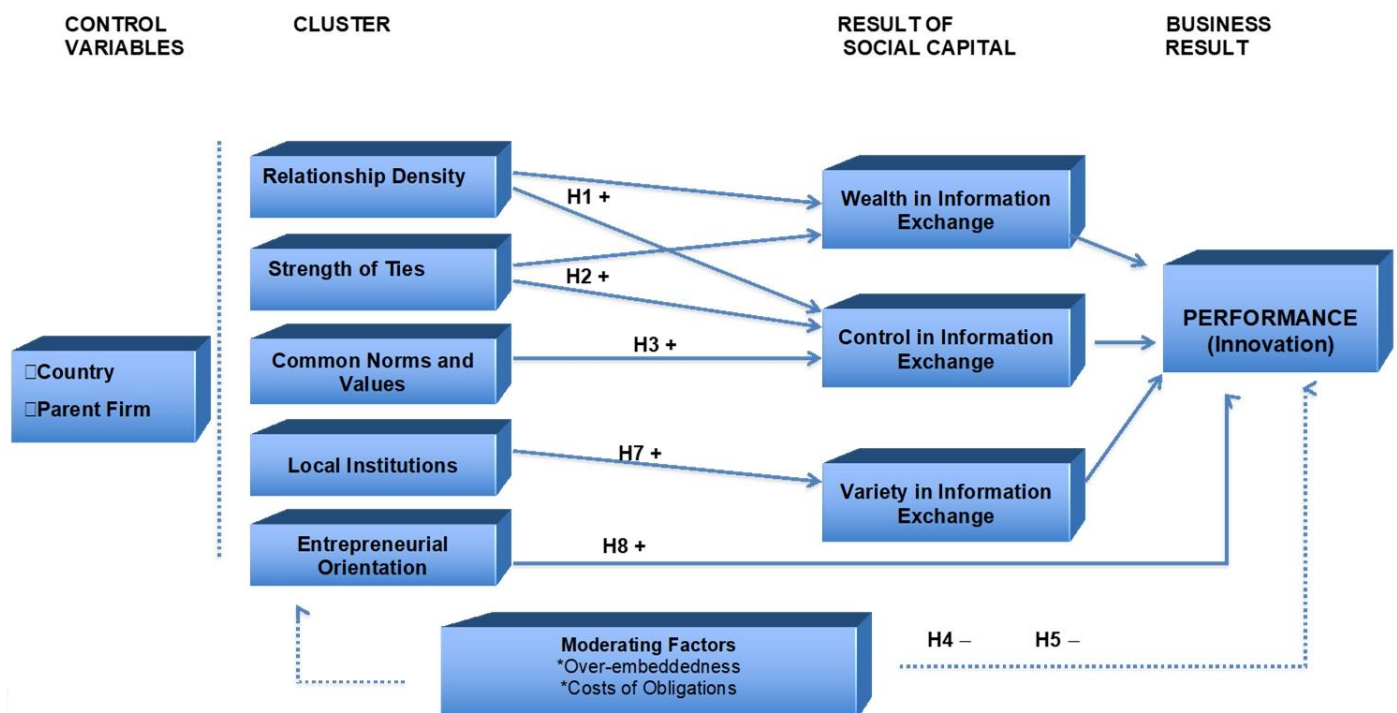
CONTROL VARIABLES

CLUSTER

RESULT OF SOCIAL CAPITAL

BUSINESS RESULT

Relationship Density

Strength of Ties

Common Norms and Values

Local Institutions

Entrepreneurial Orientation

H1 +

H2 +

H3 +

H7 +

H8 +

Wealth in Information Exchange

Control in Information Exchange

Variety in Information Exchange

PERFORMANCE (Innovation)

□Country
□Parent Firm

Moderating Factors
*Over-embeddedness
*Costs of Obligations

H4 –

H5 –